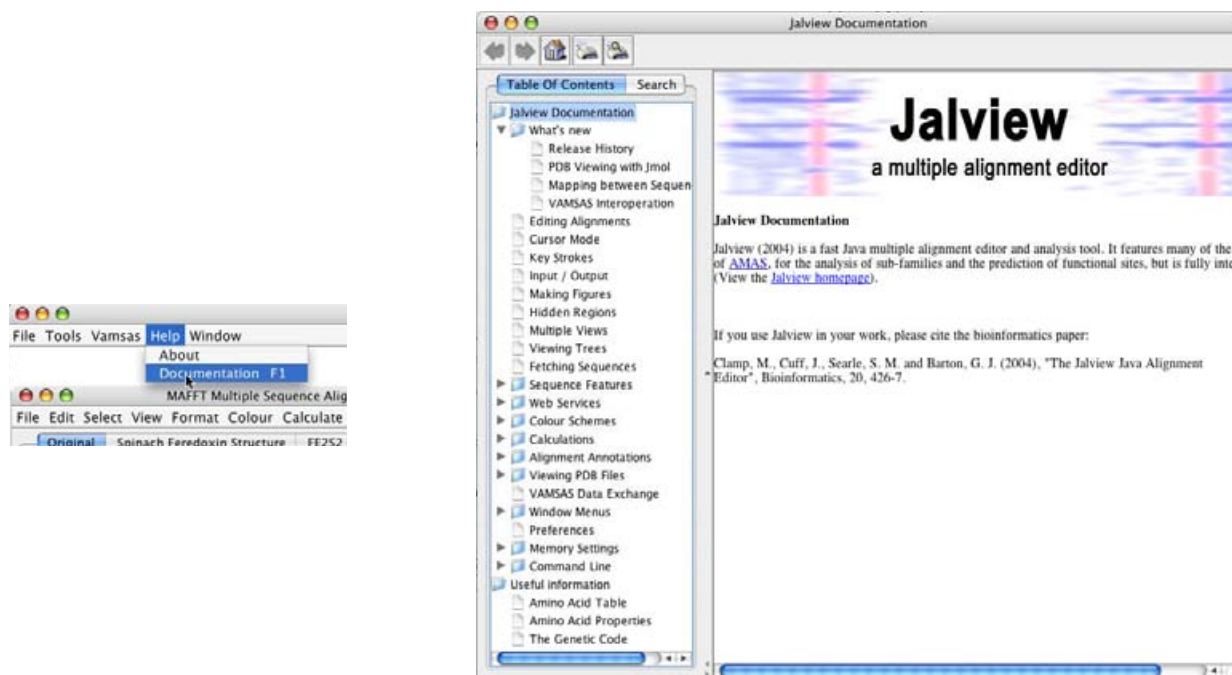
File Tools Vamsas Help Window

About

Documentation F1

MAFFT Multiple Sequence Alig

File Edit Select View Format Colour Calculate

Original Spinach Feredoxin Structure FE2S2

Jalview Documentation

Table Of Contents Search

Jalview Documentation
What's new
Release History
PDB Viewing with Jmol
Mapping between Sequen
VAMSAS Interoperation
Editing Alignments
Cursor Mode
Key Strokes
Input / Output
Making Figures
Hidden Regions
Multiple Views
Viewing Trees
Fetching Sequences
Sequence Features
Web Services
Colour Schemes
Calculations
Alignment Annotations
Viewing PDB Files
VAMSAS Data Exchange
Window Menus
Preferences
Memory Settings
Command Line
Useful information
Amino Acid Table
Amino Acid Properties
The Genetic Code

Jalview

a multiple alignment editor

Jalview Documentation

Jalview (2004) is a fast Java multiple alignment editor and analysis tool. It features many of the of AMAS, for the analysis of sub-families and the prediction of functional sites, but is fully int (View the Jalview homepage).

If you use Jalview in your work, please cite the bioinformatics paper:

Clamp, M., Cuff, J., Searle, S. M. and Barton, G. J. (2004), "The Jalview Java Alignment Editor", Bioinformatics, 20, 426-7.